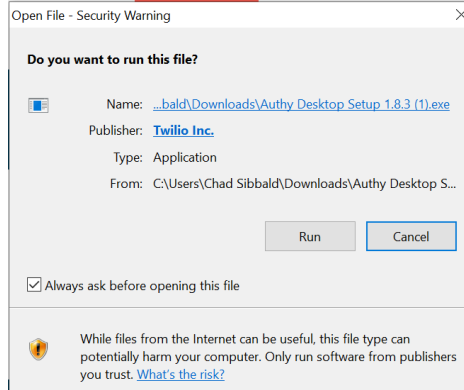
Open File - Security Warning

Do you want to run this file?

Name: ...bald\Downloads\Authy Desktop Setup 1.8.3 (1).exe

Publisher: Twilio Inc.

Type: Application

From: C:\Users\Chad Sibbald\Downloads\Authy Desktop S...

Run

Cancel

Always ask before opening this file

While files from the Internet can be useful, this file type can potentially harm your computer. Only run software from publishers you trust. What's the risk?